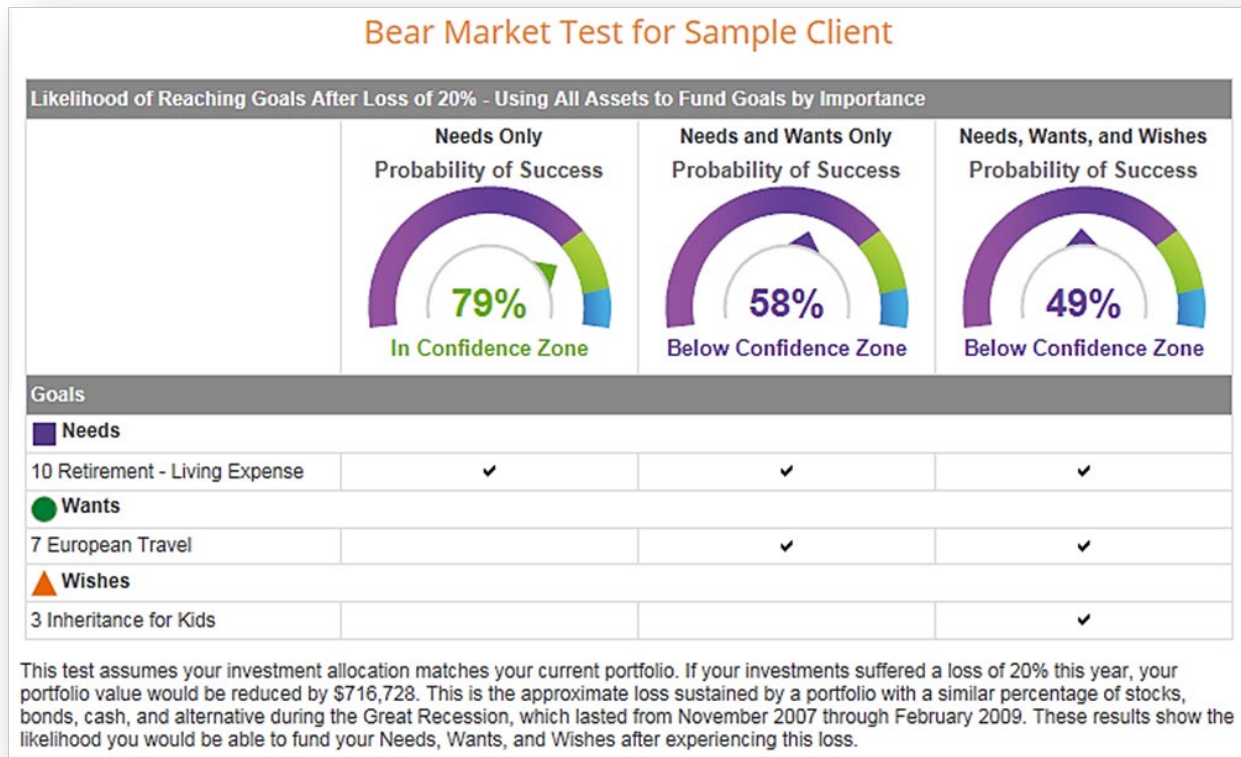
Bear Market Test for Sample Client

Likelihood of Reaching Goals After Loss of 20% - Using All Assets to Fund Goals by Importance

| | Needs Only<br>Probability of Success<br>79%<br>In Confidence Zone | Needs and Wants Only<br>Probability of Success<br>58%<br>Below Confidence Zone | Needs, Wants, and Wishes<br>Probability of Success<br>49%<br>Below Confidence Zone |
|---|---|---|---|
| Goals | | | |
| Needs | | | |
| 10 Retirement - Living Expense | ✔ | ✔ | ✔ |
| Wants | | | |
| 7 European Travel | | ✔ | ✔ |
| Wishes | | | |
| 3 Inheritance for Kids | | | ✔ |

This test assumes your investment allocation matches your current portfolio. If your investments suffered a loss of 20% this year, your portfolio value would be reduced by $716,728. This is the approximate loss sustained by a portfolio with a similar percentage of stocks, bonds, cash, and alternative during the Great Recession, which lasted from November 2007 through February 2009. These results show the likelihood you would be able to fund your Needs, Wants, and Wishes after experiencing this loss.